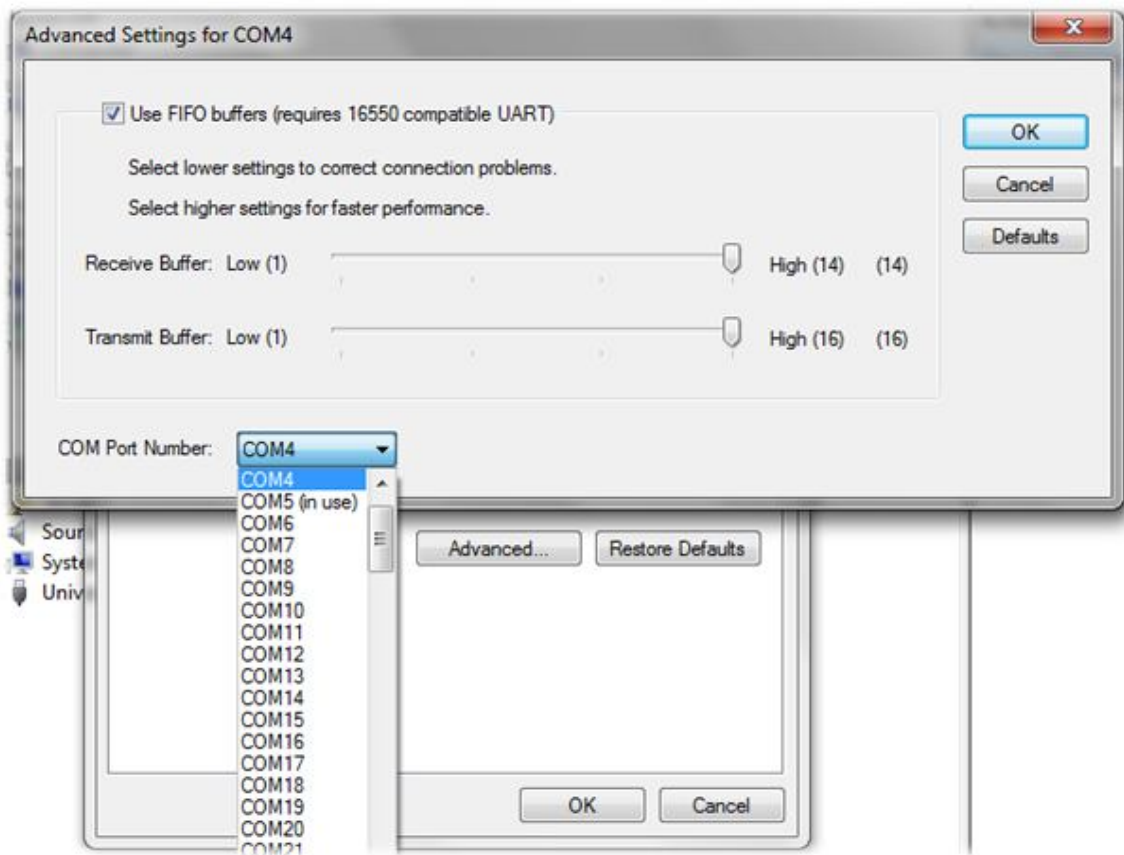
Advanced Settings for COM4

Use FIFO buffers (requires 16550 compatible UART)

Select lower settings to correct connection problems.

Select higher settings for faster performance.

Receive Buffer: Low (1) High (14) (14)

Transmit Buffer: Low (1) High (16) (16)

OK

Cancel

Defaults

COM Port Number: COM4

COM4
COM5 (in use)
COM6
COM7
COM8
COM9
COM10
COM11
COM12
COM13
COM14
COM15
COM16
COM17
COM18
COM19
COM20
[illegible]

Sour
Syste
Univ

Advanced...

Restore Defaults

OK

Cancel